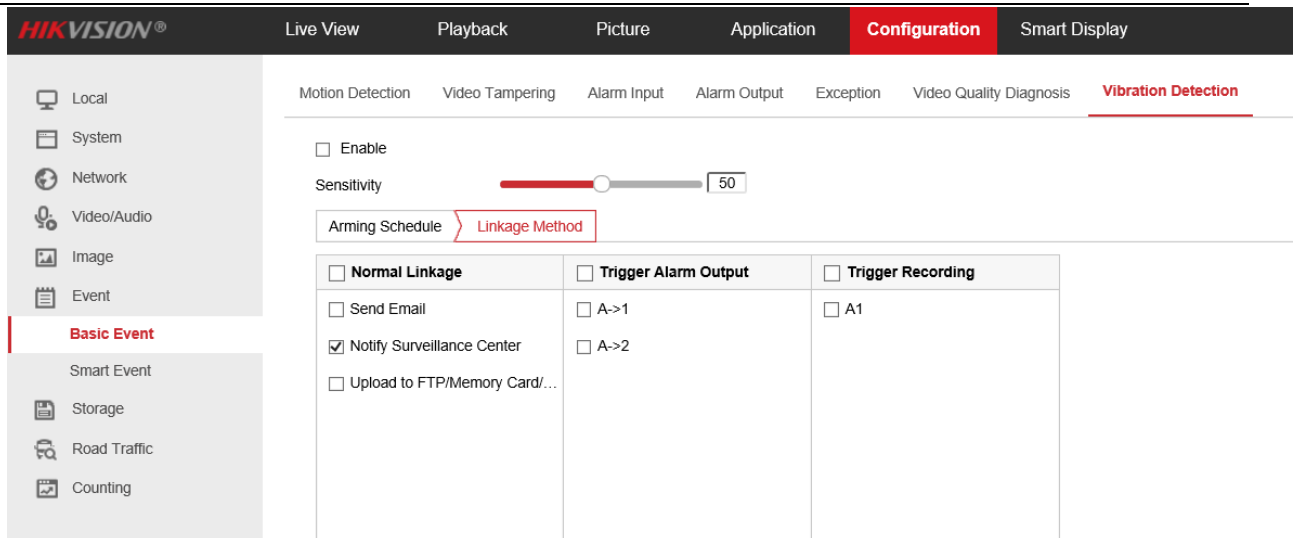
HIKVISION®

Live View
Playback
Picture
Application
Configuration
Smart Display

Local
System
Network
Video/Audio
Image
Event
Basic Event
Smart Event
Storage
Road Traffic
Counting

Motion Detection
Video Tampering
Alarm Input
Alarm Output
Exception
Video Quality Diagnosis
Vibration Detection

☐ Enable

Sensitivity 50

Arming Schedule
Linkage Method

| ☐ Normal Linkage | ☐ Trigger Alarm Output | ☐ Trigger Recording |
|---|---|---|
| ☐ Send Email | ☐ A->1 | ☐ A1 |
| ☑ Notify Surveillance Center | ☐ A->2 | |
| ☐ Upload to FTP/Memory Card/... | | |